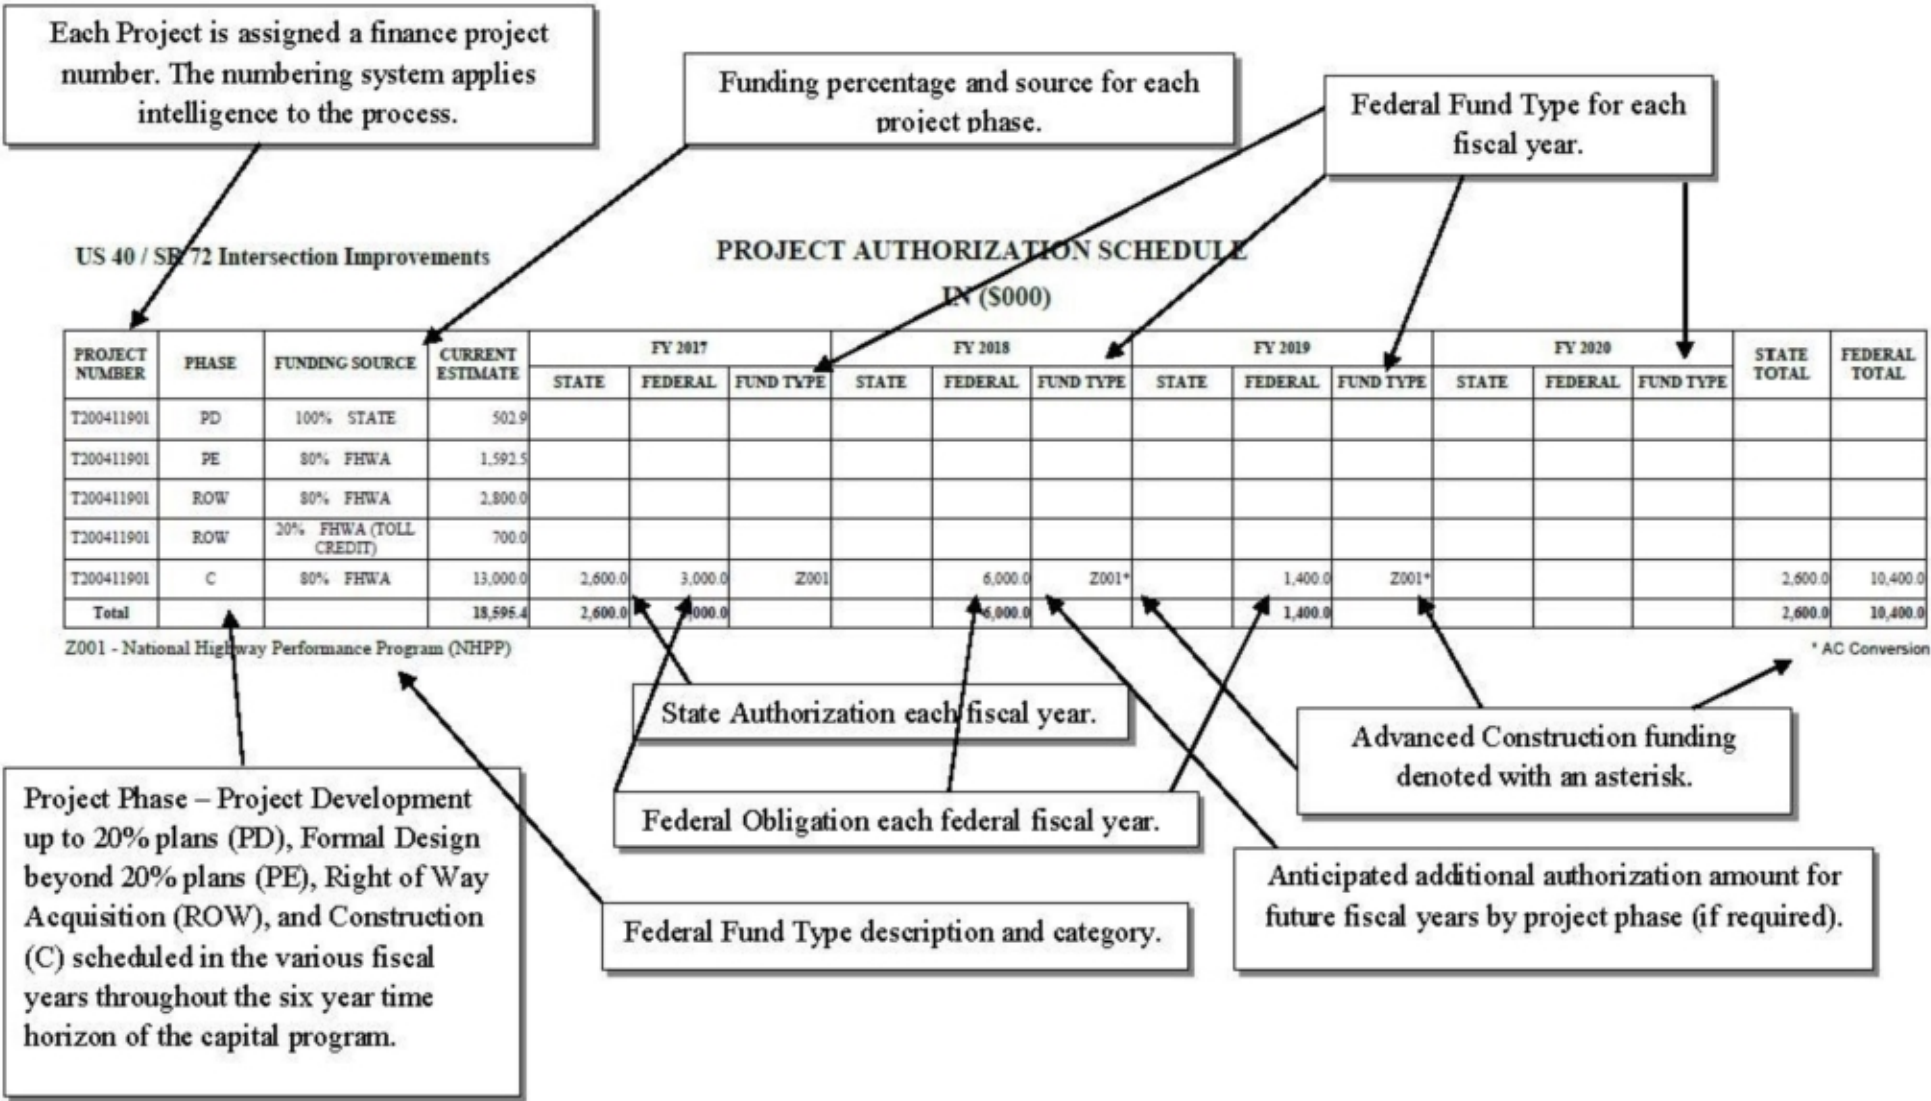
Each Project is assigned a finance project number. The numbering system applies intelligence to the process.

Funding percentage and source for each project phase.

Federal Fund Type for each fiscal year.

US 40 / SR 72 Intersection Improvements

PROJECT AUTHORIZATION SCHEDULE

IN ($000)

| PROJECT NUMBER | PHASE | FUNDING SOURCE | CURRENT ESTIMATE | FY 2017 STATE | FY 2017 FEDERAL | FY 2017 FUND TYPE | FY 2018 STATE | FY 2018 FEDERAL | FY 2018 FUND TYPE | FY 2019 STATE | FY 2019 FEDERAL | FY 2019 FUND TYPE | FY 2020 STATE | FY 2020 FEDERAL | FY 2020 FUND TYPE | STATE TOTAL | FEDERAL TOTAL |
|---|---|---|---|---|---|---|---|---|---|---|---|---|---|---|---|---|---|
| T200411901 | PD | 100% STATE | 502.9 | | | | | | | | | | | | | | |
| T200411901 | PE | 80% FHWA | 1,592.5 | | | | | | | | | | | | | | |
| T200411901 | ROW | 80% FHWA | 2,800.0 | | | | | | | | | | | | | | |
| T200411901 | ROW | 20% FHWA (TOLL CREDIT) | 700.0 | | | | | | | | | | | | | | |
| T200411901 | C | 80% FHWA | 13,000.0 | 2,600.0 | 3,000.0 | Z001 | | 6,000.0 | Z001* | | 1,400.0 | Z001* | | | | 2,600.0 | 10,400.0 |
| Total | | | 18,595.4 | 2,600.0 | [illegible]000.0 | | | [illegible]6,000.0 | | | 1,400.0 | | | | | 2,600.0 | 10,400.0 |

Z001 - National Highway Performance Program (NHPP)

* AC Conversion

State Authorization each fiscal year.

Advanced Construction funding denoted with an asterisk.

Project Phase – Project Development up to 20% plans (PD), Formal Design beyond 20% plans (PE), Right of Way Acquisition (ROW), and Construction (C) scheduled in the various fiscal years throughout the six year time horizon of the capital program.

Federal Obligation each federal fiscal year.

Anticipated additional authorization amount for future fiscal years by project phase (if required).

Federal Fund Type description and category.